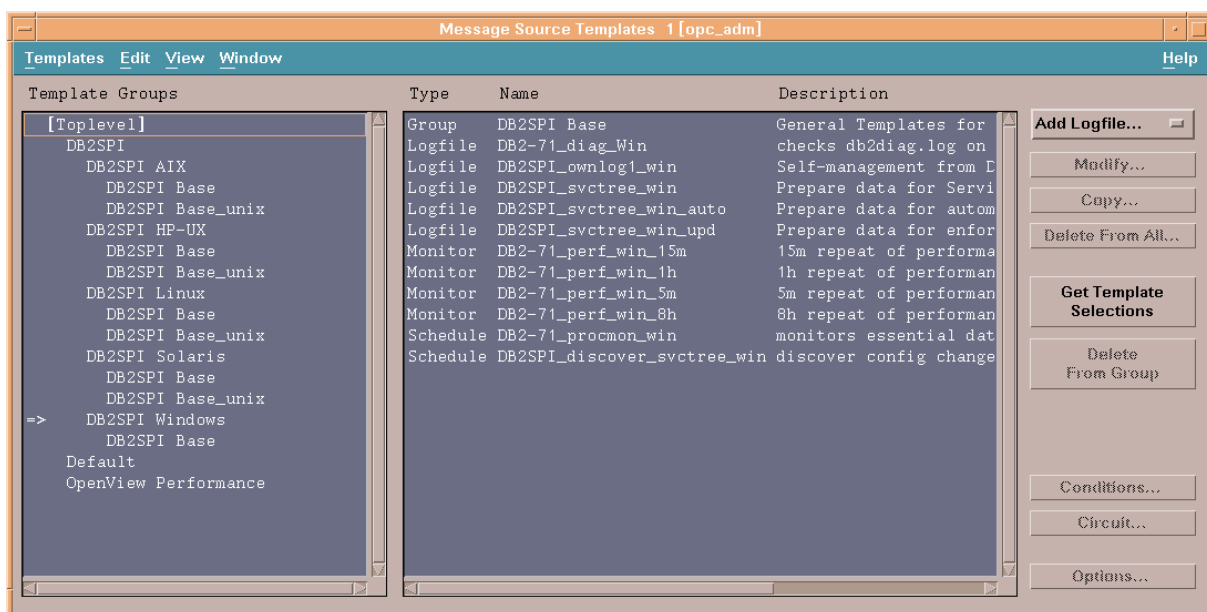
Message Source Templates 1 [opc_adm]

Templates Edit View Window Help

Template Groups

[Toplevel]
DB2SPI
DB2SPI AIX
DB2SPI Base
DB2SPI Base_unix
DB2SPI HP-UX
DB2SPI Base
DB2SPI Base_unix
DB2SPI Linux
DB2SPI Base
DB2SPI Base_unix
DB2SPI Solaris
DB2SPI Base
DB2SPI Base_unix
=> DB2SPI Windows
DB2SPI Base
Default
OpenView Performance

| Type | Name | Description |
|---|---|---|
| Group | DB2SPI Base | General Templates for |
| Logfile | DB2-71_diag_Win | checks db2diag.log on |
| Logfile | DB2SPI_ownlog1_win | Self-management from D |
| Logfile | DB2SPI_svctree_win | Prepare data for Servi |
| Logfile | DB2SPI_svctree_win_auto | Prepare data for autom |
| Logfile | DB2SPI_svctree_win_upd | Prepare data for enfor |
| Monitor | DB2-71_perf_win_15m | 15m repeat of performa |
| Monitor | DB2-71_perf_win_1h | 1h repeat of performan |
| Monitor | DB2-71_perf_win_5m | 5m repeat of performan |
| Monitor | DB2-71_perf_win_8h | 8h repeat of performan |
| Schedule | DB2-71_procmon_win | monitors essential dat |
| Schedule | DB2SPI_discover_svctree_win | discover config change |

Add Logfile...
Modify...
Copy...
Delete From All...
Get Template Selections
Delete From Group
Conditions...
Circuit...
Options...